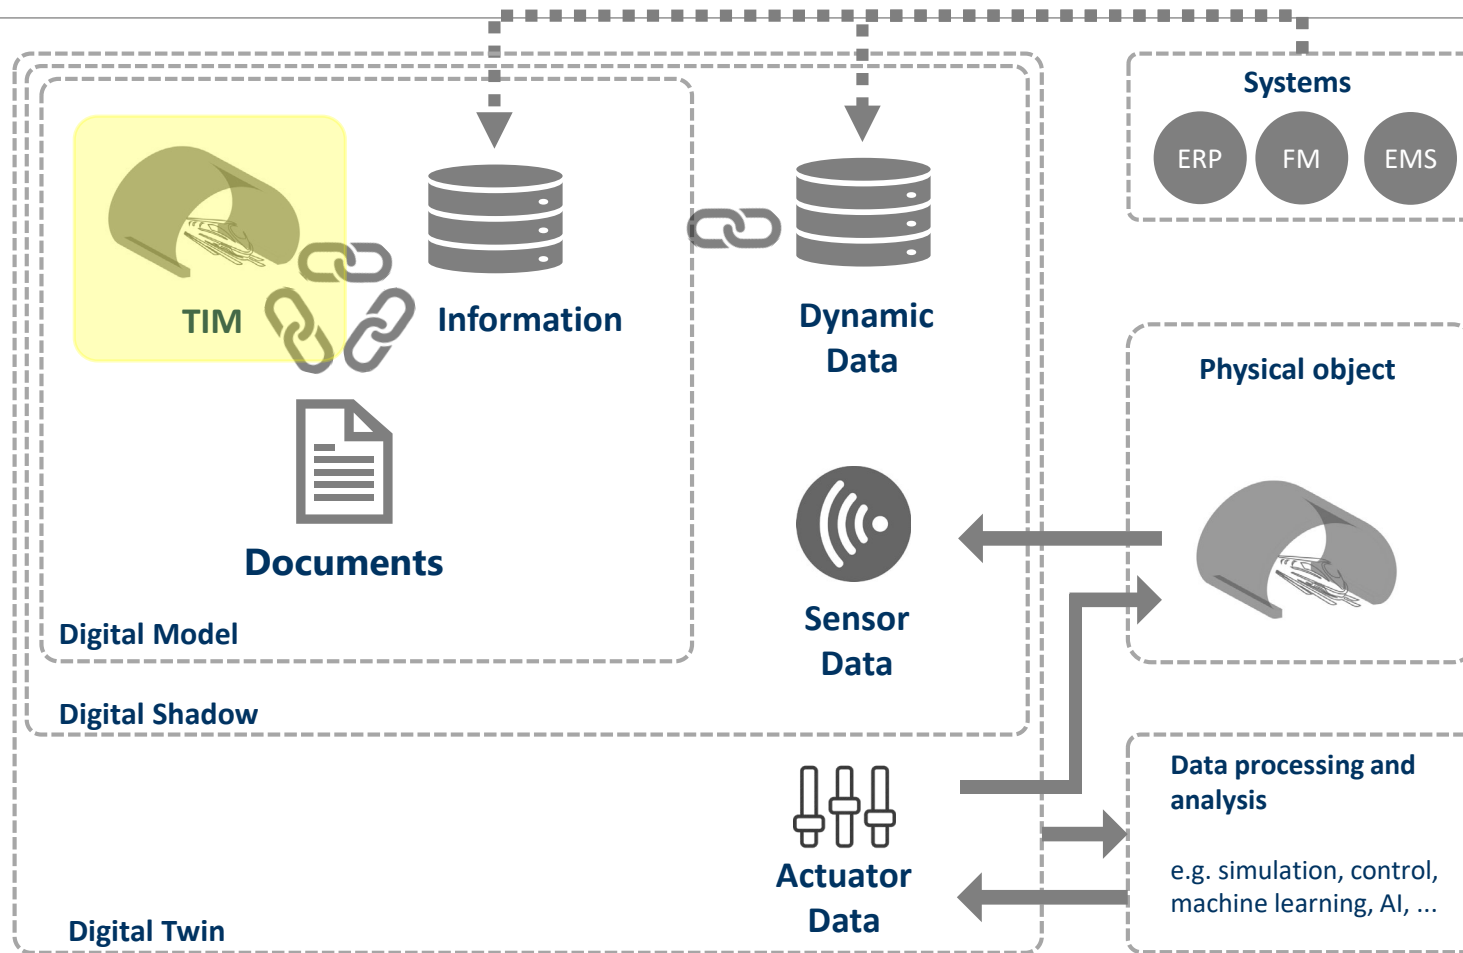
Systems

ERP

FM

EMS

TIM

Information

Dynamic Data

Physical object

Documents

Sensor Data

Digital Model

Digital Shadow

Data processing and analysis

e.g. simulation, control, machine learning, AI, ...

Actuator Data

Digital Twin